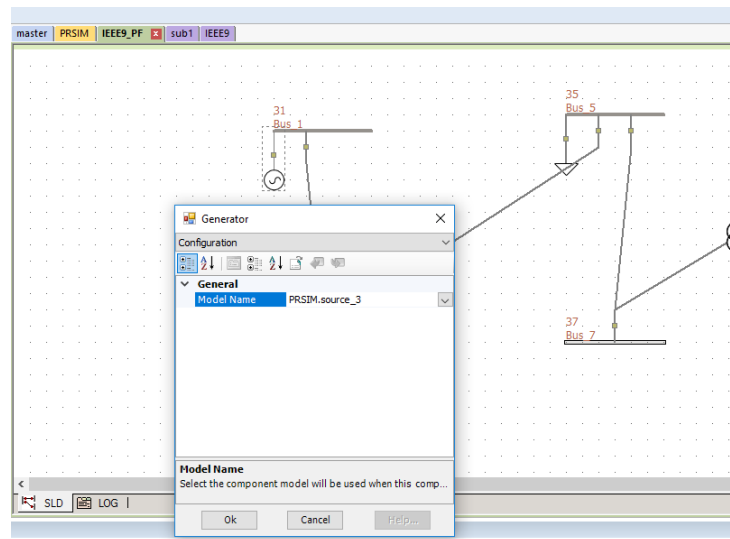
master PRSIM IEEE9_PF sub1 IEEE9

31
Bus 1

35
Bus 5

37
Bus 7

Generator

Configuration

General
Model Name PRSIM.source_3

Model Name
Select the component model will be used when this comp...

Ok Cancel Help...

SLD LOG